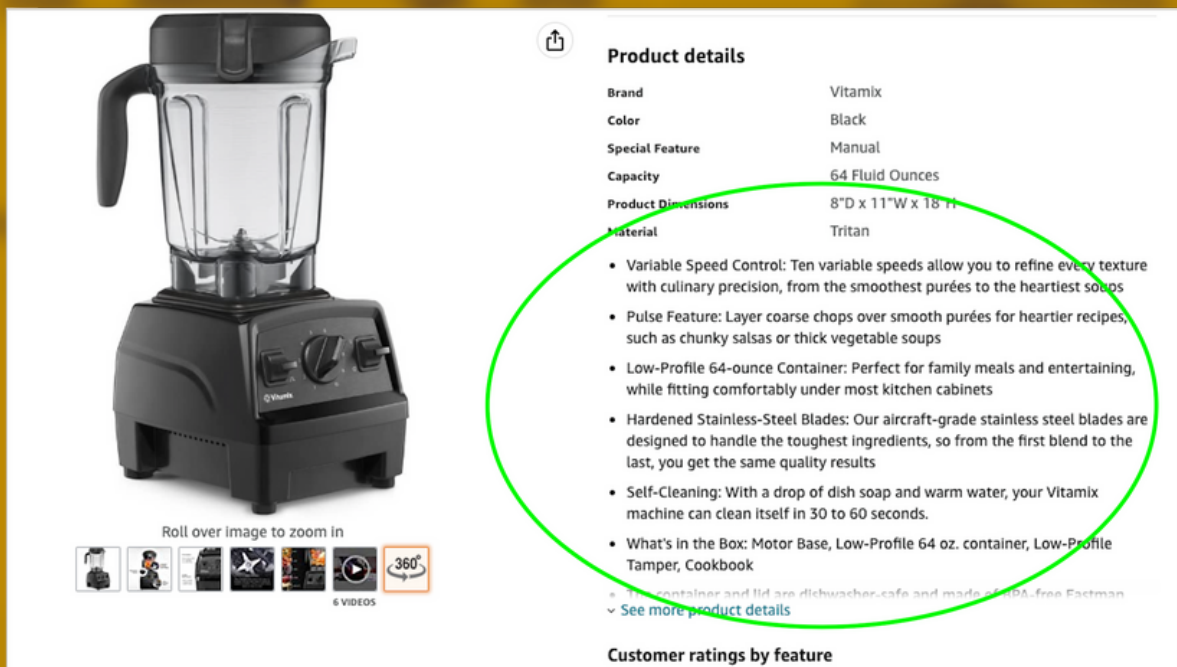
Vitamix

Roll over image to zoom in

360°

6 VIDEOS

Product details

| | |
|---|---|
| Brand | Vitamix |
| Color | Black |
| Special Feature | Manual |
| Capacity | 64 Fluid Ounces |
| Product Dimensions | 8"D x 11"W x 18"H |
| Material | Tritan |

- Variable Speed Control: Ten variable speeds allow you to refine every texture with culinary precision, from the smoothest purées to the heartiest soups
- Pulse Feature: Layer coarse chops over smooth purées for heartier recipes, such as chunky salsas or thick vegetable soups
- Low-Profile 64-ounce Container: Perfect for family meals and entertaining, while fitting comfortably under most kitchen cabinets
- Hardened Stainless-Steel Blades: Our aircraft-grade stainless steel blades are designed to handle the toughest ingredients, so from the first blend to the last, you get the same quality results
- Self-Cleaning: With a drop of dish soap and warm water, your Vitamix machine can clean itself in 30 to 60 seconds.
- What's in the Box: Motor Base, Low-Profile 64 oz. container, Low-Profile Tamper, Cookbook
- The container and lid are dishwasher-safe and made of BPA-free Eastman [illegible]

See more product details

Customer ratings by feature